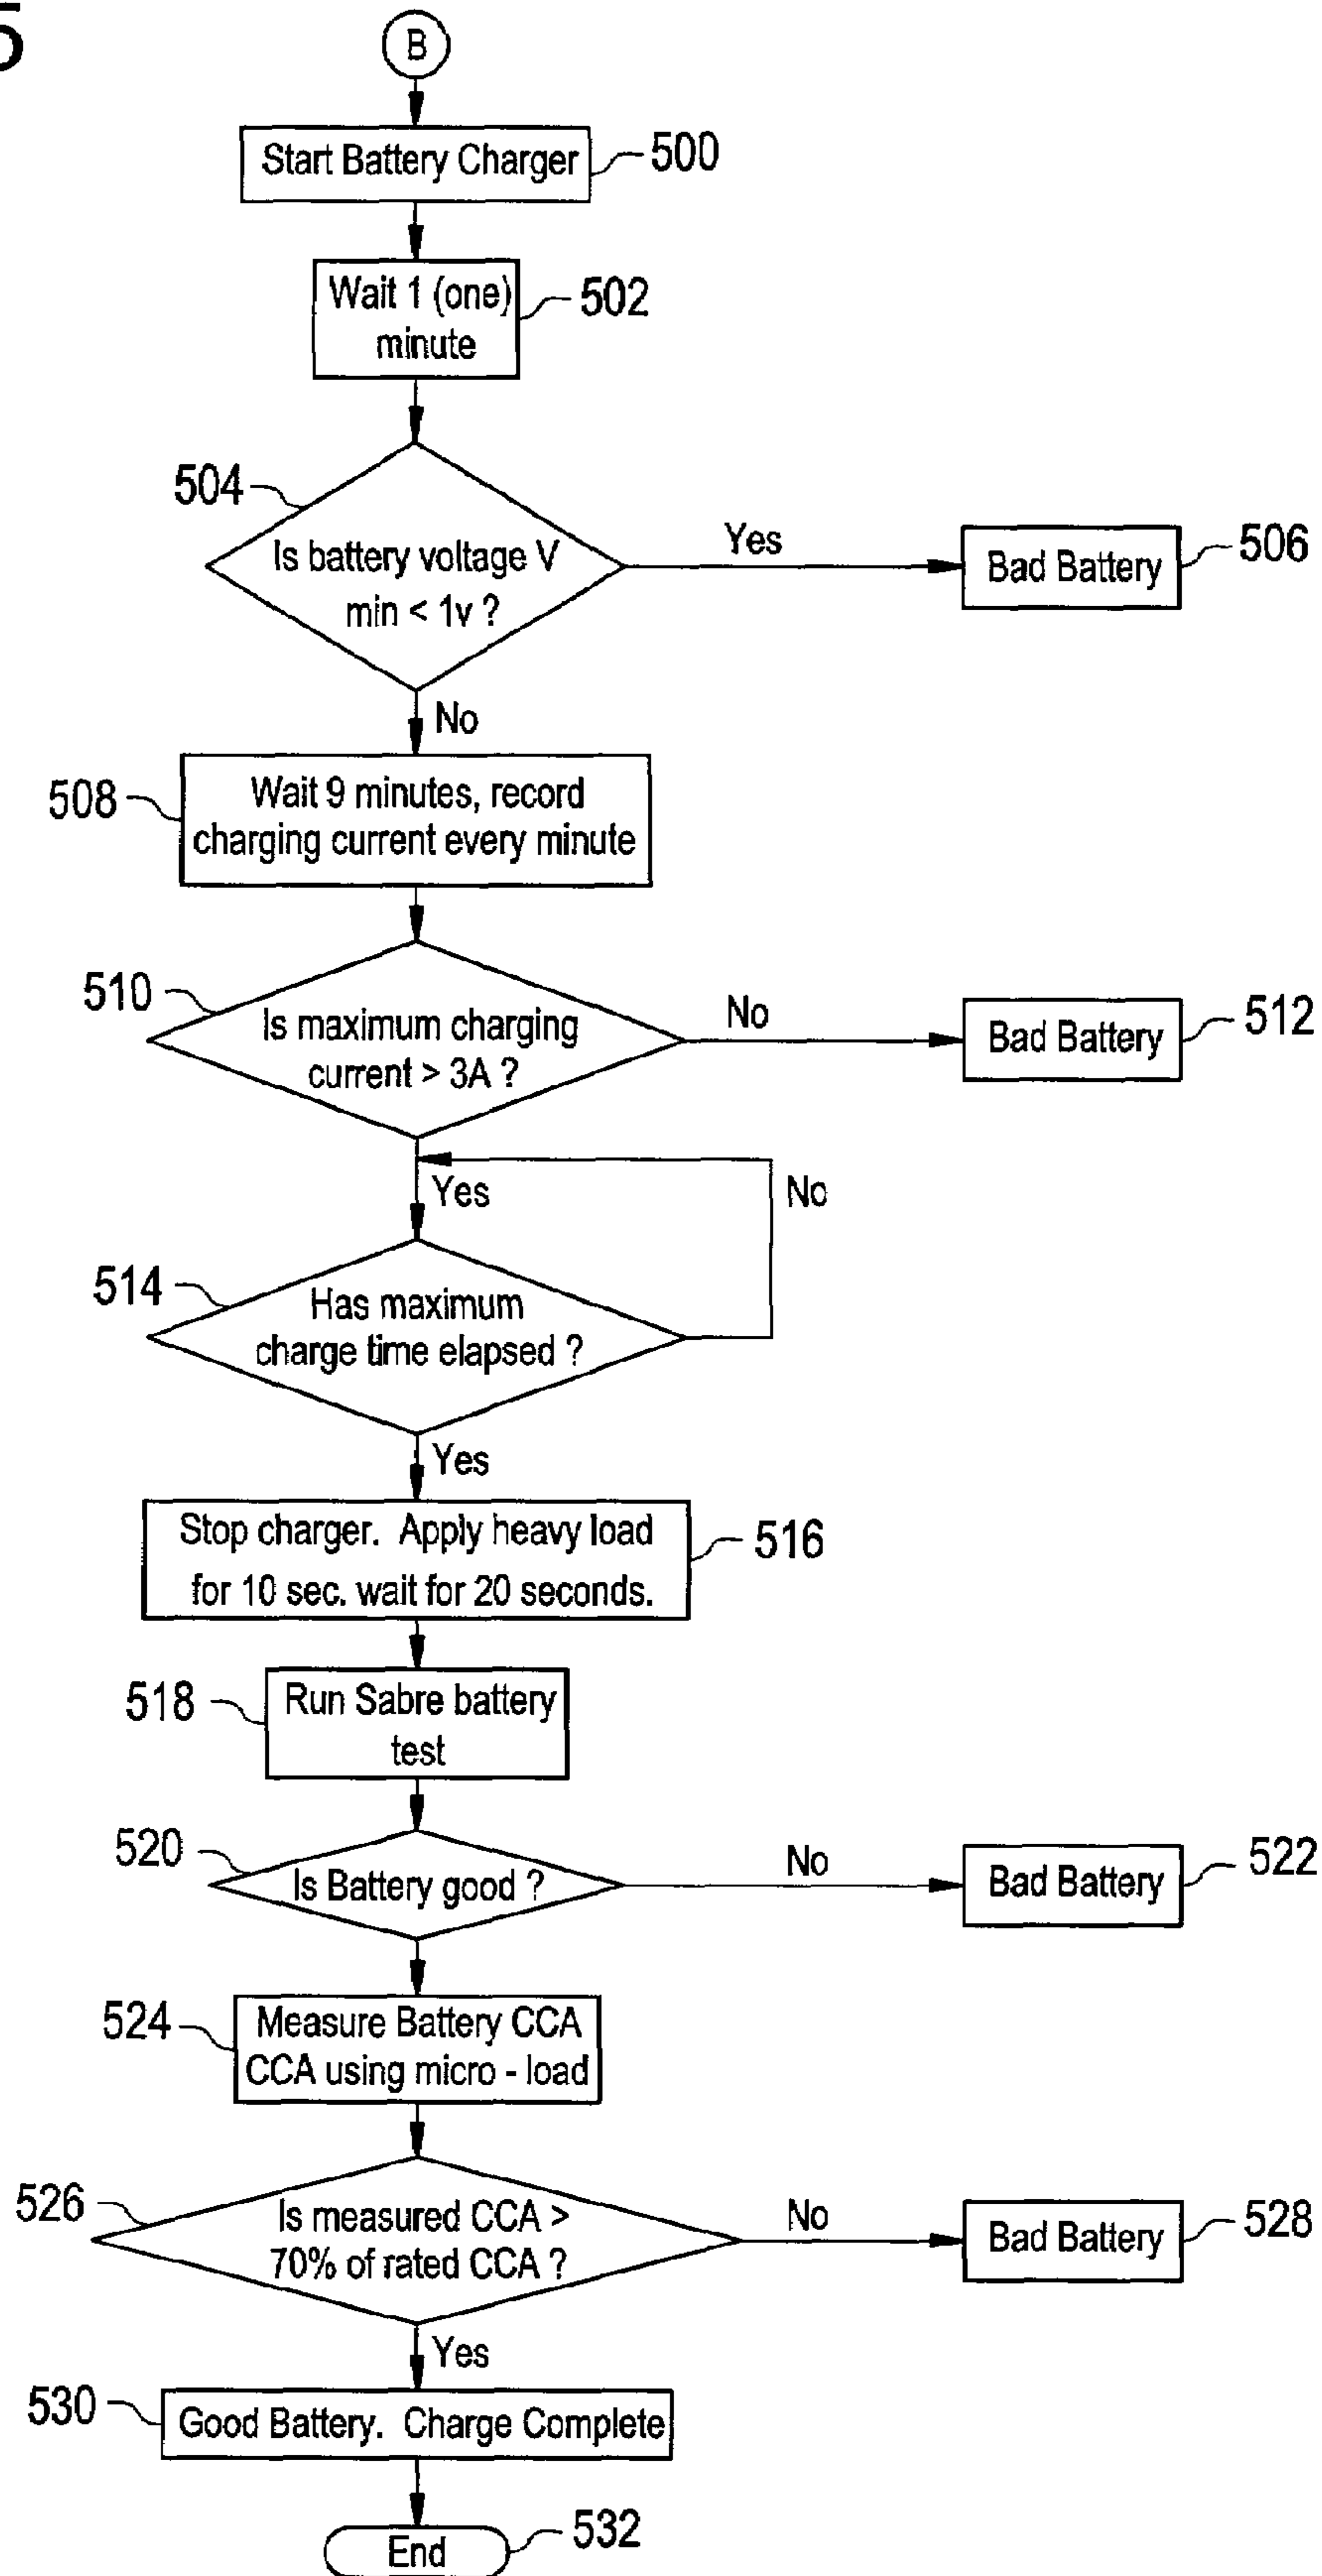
5

B

Start Battery Charger 500

Wait 1 (one) minute 502

504 Is battery voltage V min < 1v ?

Yes

Bad Battery 506

No

508 Wait 9 minutes, record charging current every minute

510 Is maximum charging current > 3A ?

No

Bad Battery 512

Yes

No

514 Has maximum charge time elapsed ?

Yes

Stop charger. Apply heavy load for 10 sec. wait for 20 seconds. 516

518 Run Sabre battery test

520 Is Battery good ?

No

Bad Battery 522

524 Measure Battery CCA CCA using micro - load

526 Is measured CCA > 70% of rated CCA ?

No

Bad Battery 528

Yes

530 Good Battery. Charge Complete

End 532